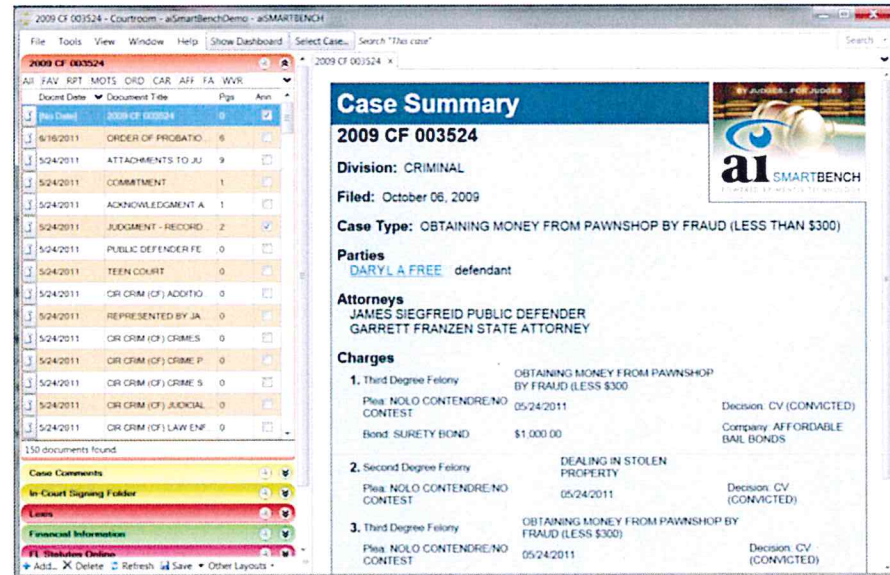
2009 CF 003524 - Courtroom - aiSmartBenchDemo - aiSMARTBENCH

File Tools View Window Help Show Dashboard Select Case... Search "This case" Search

2009 CF 003524

All FAV RPT MOTS ORD CAR AFF FA WVR

| Docmt Date | Document Title | Pgs | Ann |
|---|---|---|---|
| [No Date] | 2009 CF 003524 | 0 | |
| 6/16/2011 | ORDER OF PROBATIO | 6 | |
| 5/24/2011 | ATTACHMENTS TO JU | 9 | |
| 5/24/2011 | COMMITMENT | 1 | |
| 5/24/2011 | ACKNOWLEDGMENT A | 1 | |
| 5/24/2011 | JUDGMENT - RECORD | 2 | |
| 5/24/2011 | PUBLIC DEFENDER FE | 0 | |
| 5/24/2011 | TEEN COURT | 0 | |
| 5/24/2011 | CIR CRIM (CF) ADDITIO | 0 | |
| 5/24/2011 | REPRESENTED BY JA | 0 | |
| 5/24/2011 | CIR CRIM (CF) CRIMES | 0 | |
| 5/24/2011 | CIR CRIM (CF) CRIME P | 0 | |
| 5/24/2011 | CIR CRIM (CF) CRIME S | 0 | |
| 5/24/2011 | CIR CRIM (CF) JUDICIAL | 0 | |
| 5/24/2011 | CIR CRIM (CF) LAW ENF | 0 | |

150 documents found

Case Comments
In-Court Signing Folder
Liens
Financial Information
FL Statutes Online

Add... Delete Refresh Save Other Layouts

2009 CF 003524 ×

Case Summary

BY JUDGES...FOR JUDGES

ai SMARTBENCH

2009 CF 003524

Division: CRIMINAL

Filed: October 06, 2009

Case Type: OBTAINING MONEY FROM PAWNSHOP BY FRAUD (LESS THAN $300)

Parties
DARYL A FREE defendant

Attorneys
JAMES SIEGFREID PUBLIC DEFENDER
GARRETT FRANZEN STATE ATTORNEY

Charges

1. Third Degree Felony OBTAINING MONEY FROM PAWNSHOP BY FRAUD (LESS $300
Plea: NOLO CONTENDRE/NO CONTEST 05/24/2011 Decision: CV (CONVICTED)
Bond: SURETY BOND $1,000.00 Company: AFFORDABLE BAIL BONDS

2. Second Degree Felony DEALING IN STOLEN PROPERTY
Plea: NOLO CONTENDRE/NO CONTEST 05/24/2011 Decision: CV (CONVICTED)

3. Third Degree Felony OBTAINING MONEY FROM PAWNSHOP BY FRAUD (LESS $300)
Plea: NOLO CONTENDRE/NO CONTEST 05/24/2011 Decision: CV (CONVICTED)